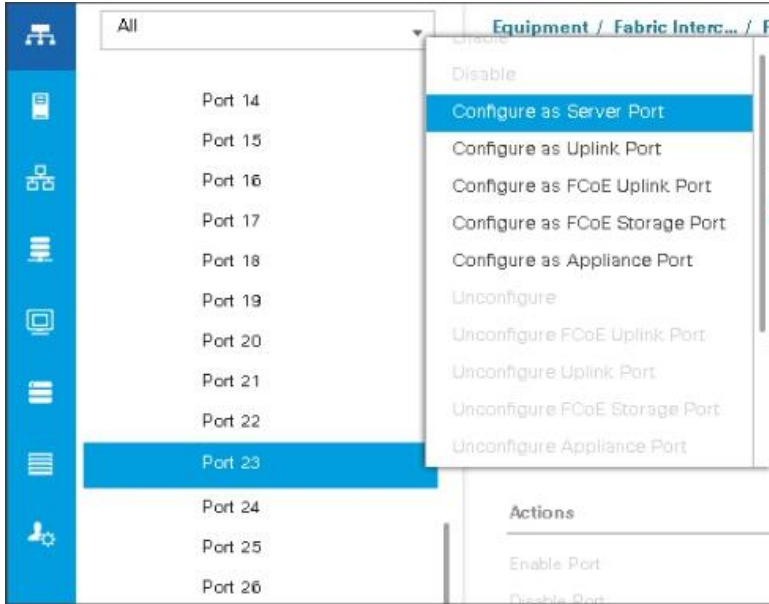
All

Equipment / Fabric Interc... / F

Enable

Disable

Configure as Server Port

Configure as Uplink Port

Configure as FCoE Uplink Port

Configure as FCoE Storage Port

Configure as Appliance Port

Unconfigure

Unconfigure FCoE Uplink Port

Unconfigure Uplink Port

Unconfigure FCoE Storage Port

Unconfigure Appliance Port

Port 14
Port 15
Port 16
Port 17
Port 18
Port 19
Port 20
Port 21
Port 22
Port 23
Port 24
Port 25
Port 26

Actions

Enable Port

Disable Port